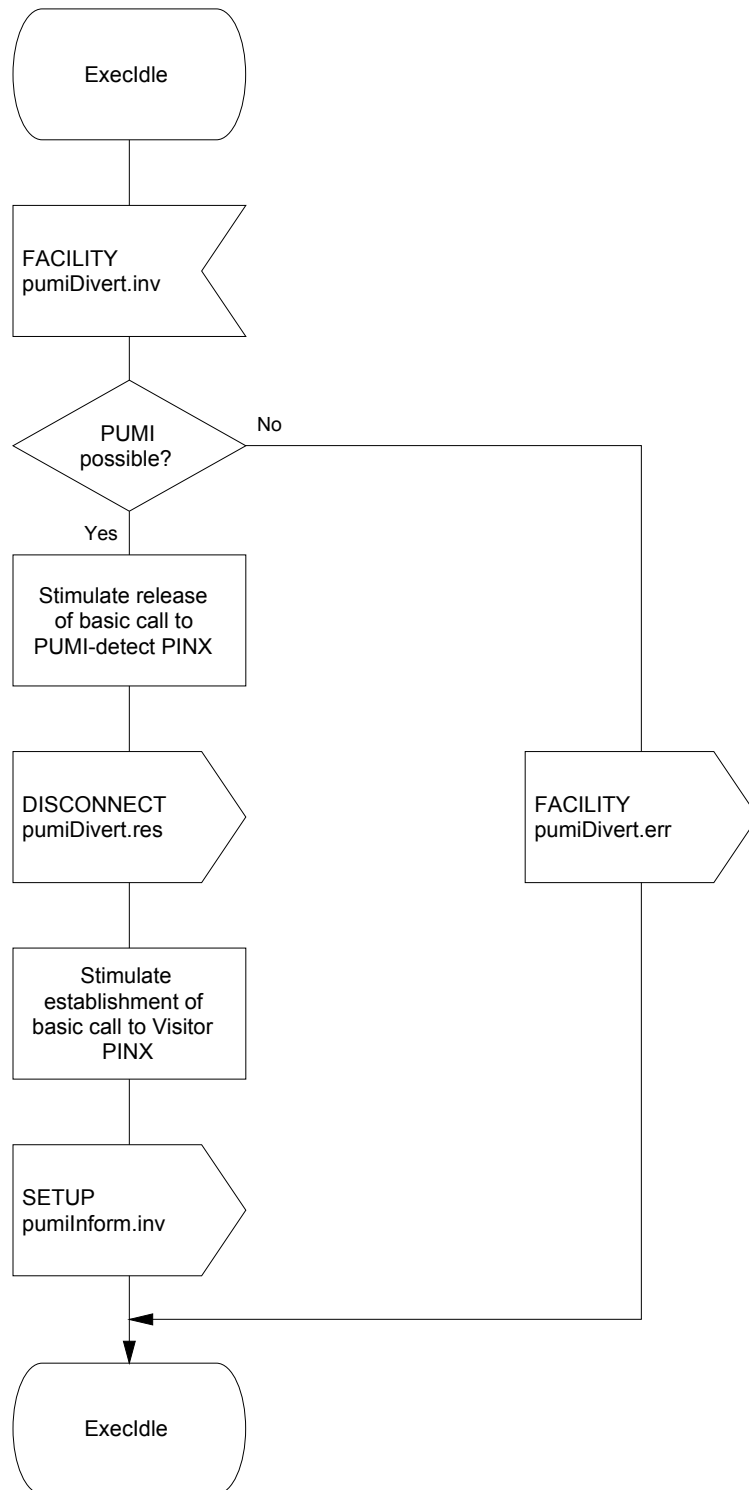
ExecIdle

FACILITY
pumiDivert.inv

PUMI
possible?

No

Yes

Stimulate release of basic call to PUMI-detect PINX

DISCONNECT
pumiDivert.res

FACILITY
pumiDivert.err

Stimulate establishment of basic call to Visitor PINX

SETUP
pumiInform.inv

ExecIdle